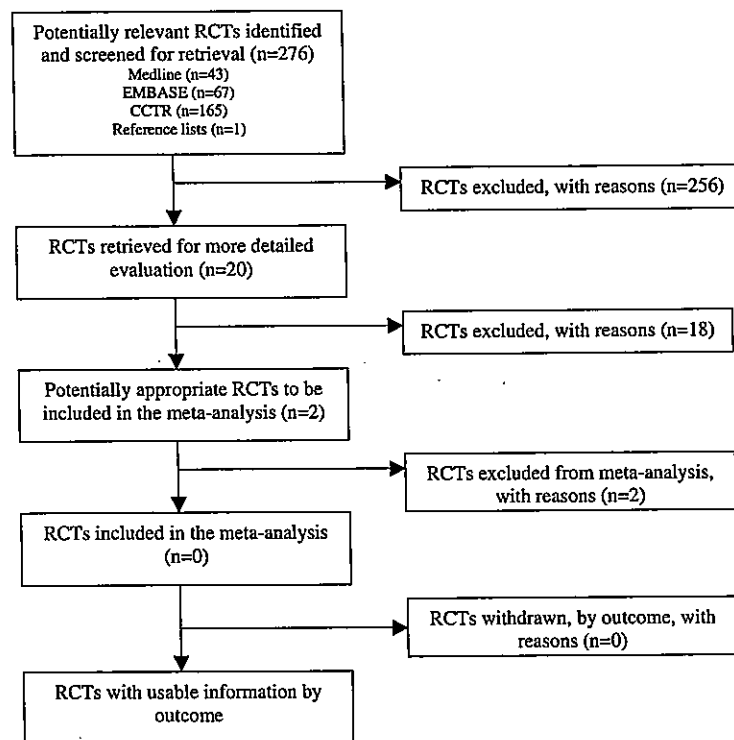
Potentially relevant RCTs identified and screened for retrieval (n=276)
Medline (n=43)
EMBASE (n=67)
CCTR (n=165)
Reference lists (n=1)

RCTs excluded, with reasons (n=256)

RCTs retrieved for more detailed evaluation (n=20)

RCTs excluded, with reasons (n=18)

Potentially appropriate RCTs to be included in the meta-analysis (n=2)

RCTs excluded from meta-analysis, with reasons (n=2)

RCTs included in the meta-analysis (n=0)

RCTs withdrawn, by outcome, with reasons (n=0)

RCTs with usable information by outcome